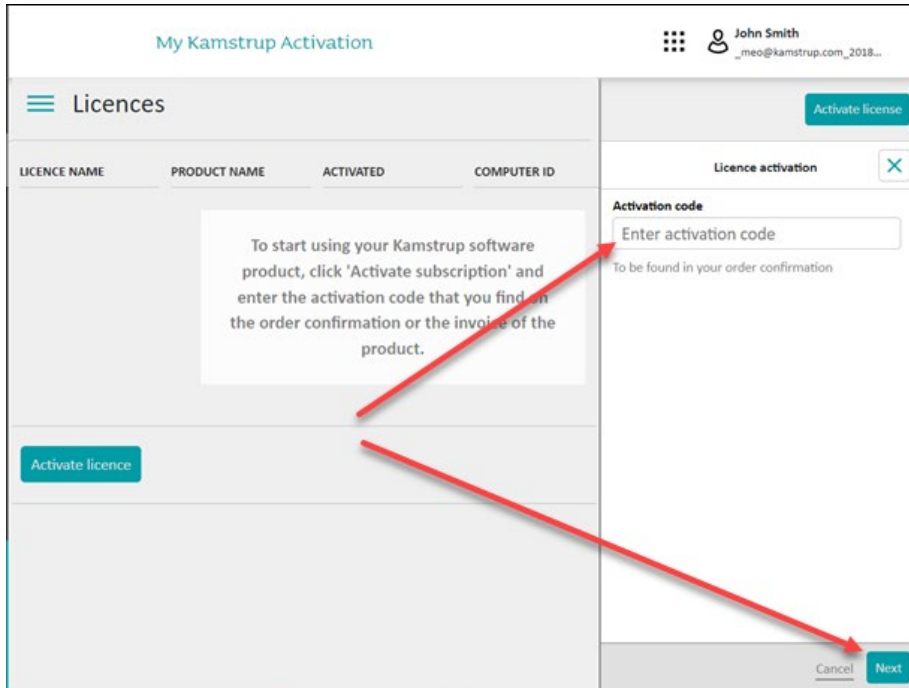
My Kamstrup Activation

John Smith
_meo@kamstrup.com_2018...

Licences

Activate license

| LICENCE NAME | PRODUCT NAME | ACTIVATED | COMPUTER ID |
|---|---|---|---|

To start using your Kamstrup software product, click 'Activate subscription' and enter the activation code that you find on the order confirmation or the invoice of the product.

Activate licence

Licence activation

Activation code

Enter activation code

To be found in your order confirmation

Cancel

Next